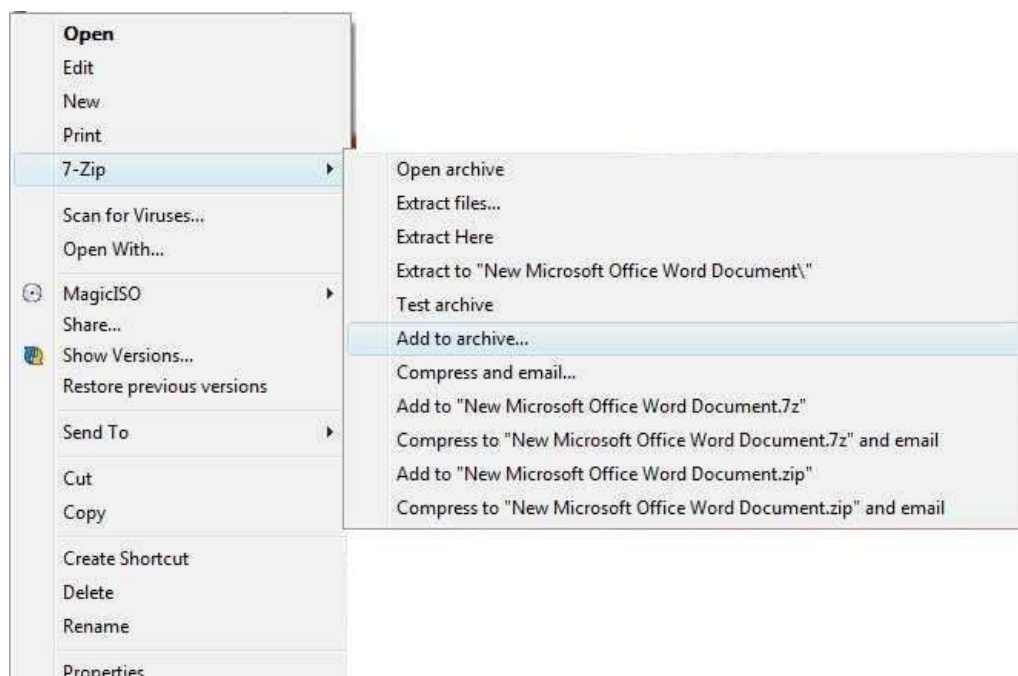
Open
Edit
New
Print
7-Zip
Scan for Viruses...
Open With...
MagicISO
Share...
Show Versions...
Restore previous versions
Send To
Cut
Copy
Create Shortcut
Delete
Rename
Properties

Open archive
Extract files...
Extract Here
Extract to "New Microsoft Office Word Document\"
Test archive
Add to archive...
Compress and email...
Add to "New Microsoft Office Word Document.7z"
Compress to "New Microsoft Office Word Document.7z" and email
Add to "New Microsoft Office Word Document.zip"
Compress to "New Microsoft Office Word Document.zip" and email